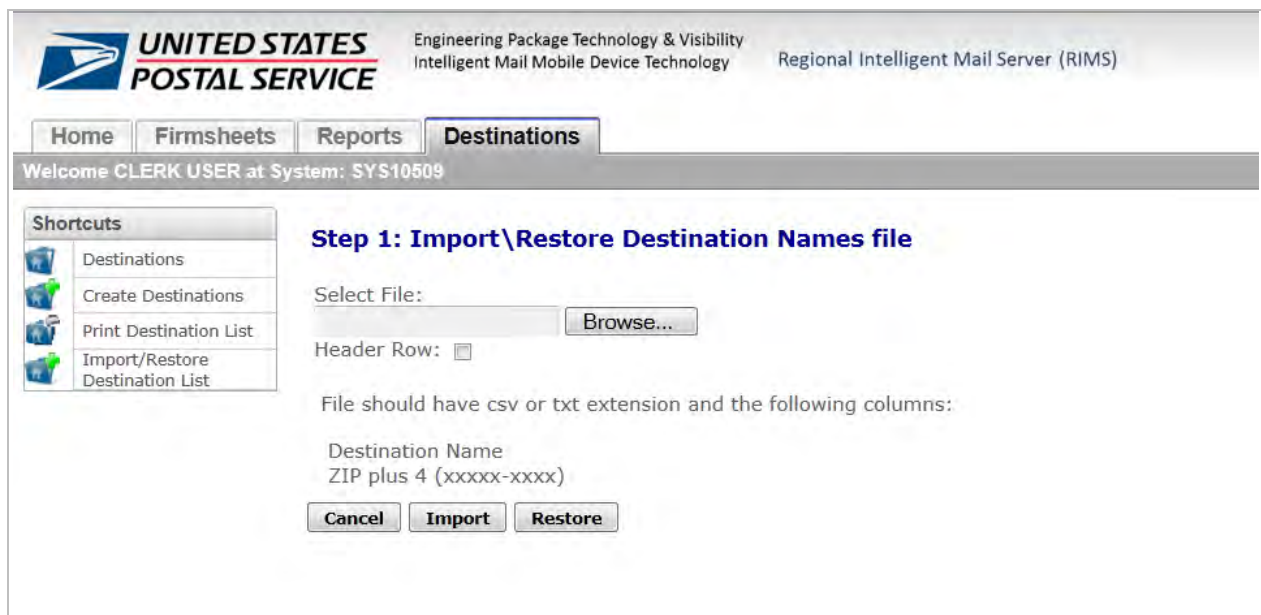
UNITED STATES POSTAL SERVICE

Engineering Package Technology & Visibility
Intelligent Mail Mobile Device Technology

Regional Intelligent Mail Server (RIMS)

Home | Firmsheets | Reports | Destinations

Welcome CLERK USER at System: SYS10509

Shortcuts
Destinations
Create Destinations
Print Destination List
Import/Restore Destination List

Step 1: Import\Restore Destination Names file

Select File:
Browse...
Header Row:

File should have csv or txt extension and the following columns:

Destination Name
ZIP plus 4 (xxxxx-xxxx)

Cancel Import Restore